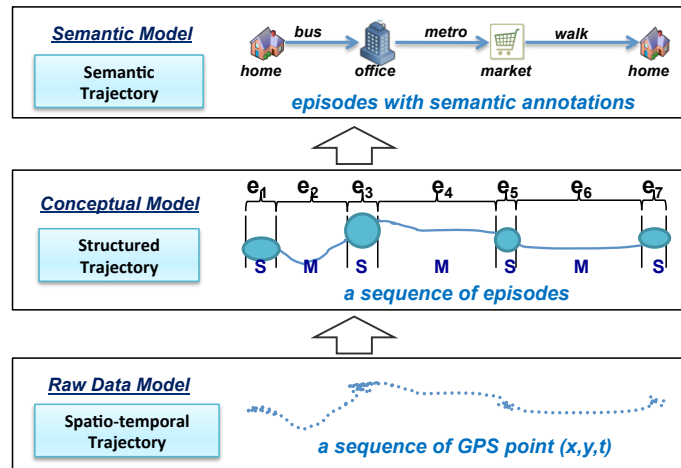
Semantic Model

Semantic Trajectory

home bus office metro market walk home

episodes with semantic annotations

Conceptual Model

Structured Trajectory

$e_1$ $e_2$ $e_3$ $e_4$ $e_5$ $e_6$ $e_7$

S M S M S M S

a sequence of episodes

Raw Data Model

Spatio-temporal Trajectory

a sequence of GPS point (x,y,t)